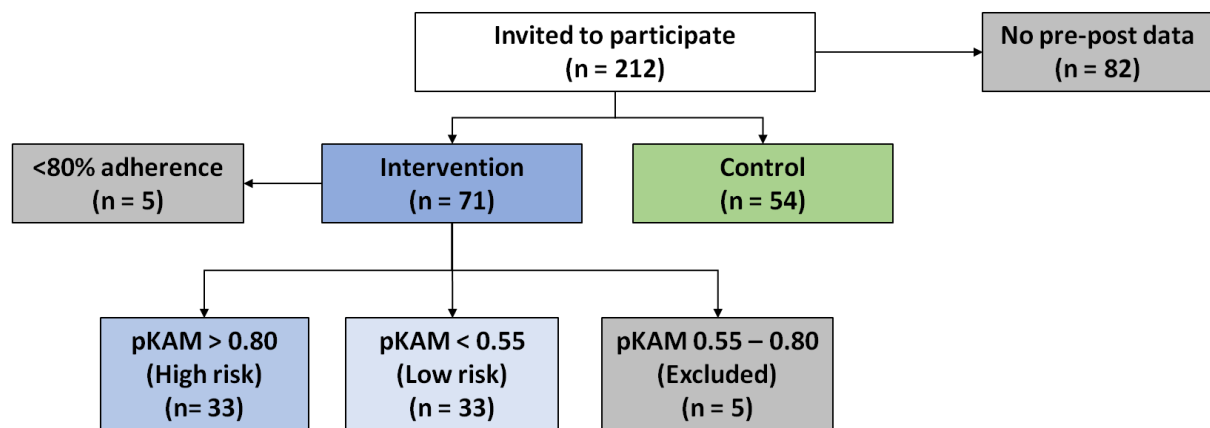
Invited to participate
(n = 212)

No pre-post data
(n = 82)

<80% adherence
(n = 5)

Intervention
(n = 71)

Control
(n = 54)

pKAM > 0.80
(High risk)
(n= 33)

pKAM < 0.55
(Low risk)
(n = 33)

pKAM 0.55 – 0.80
(Excluded)
(n = 5)